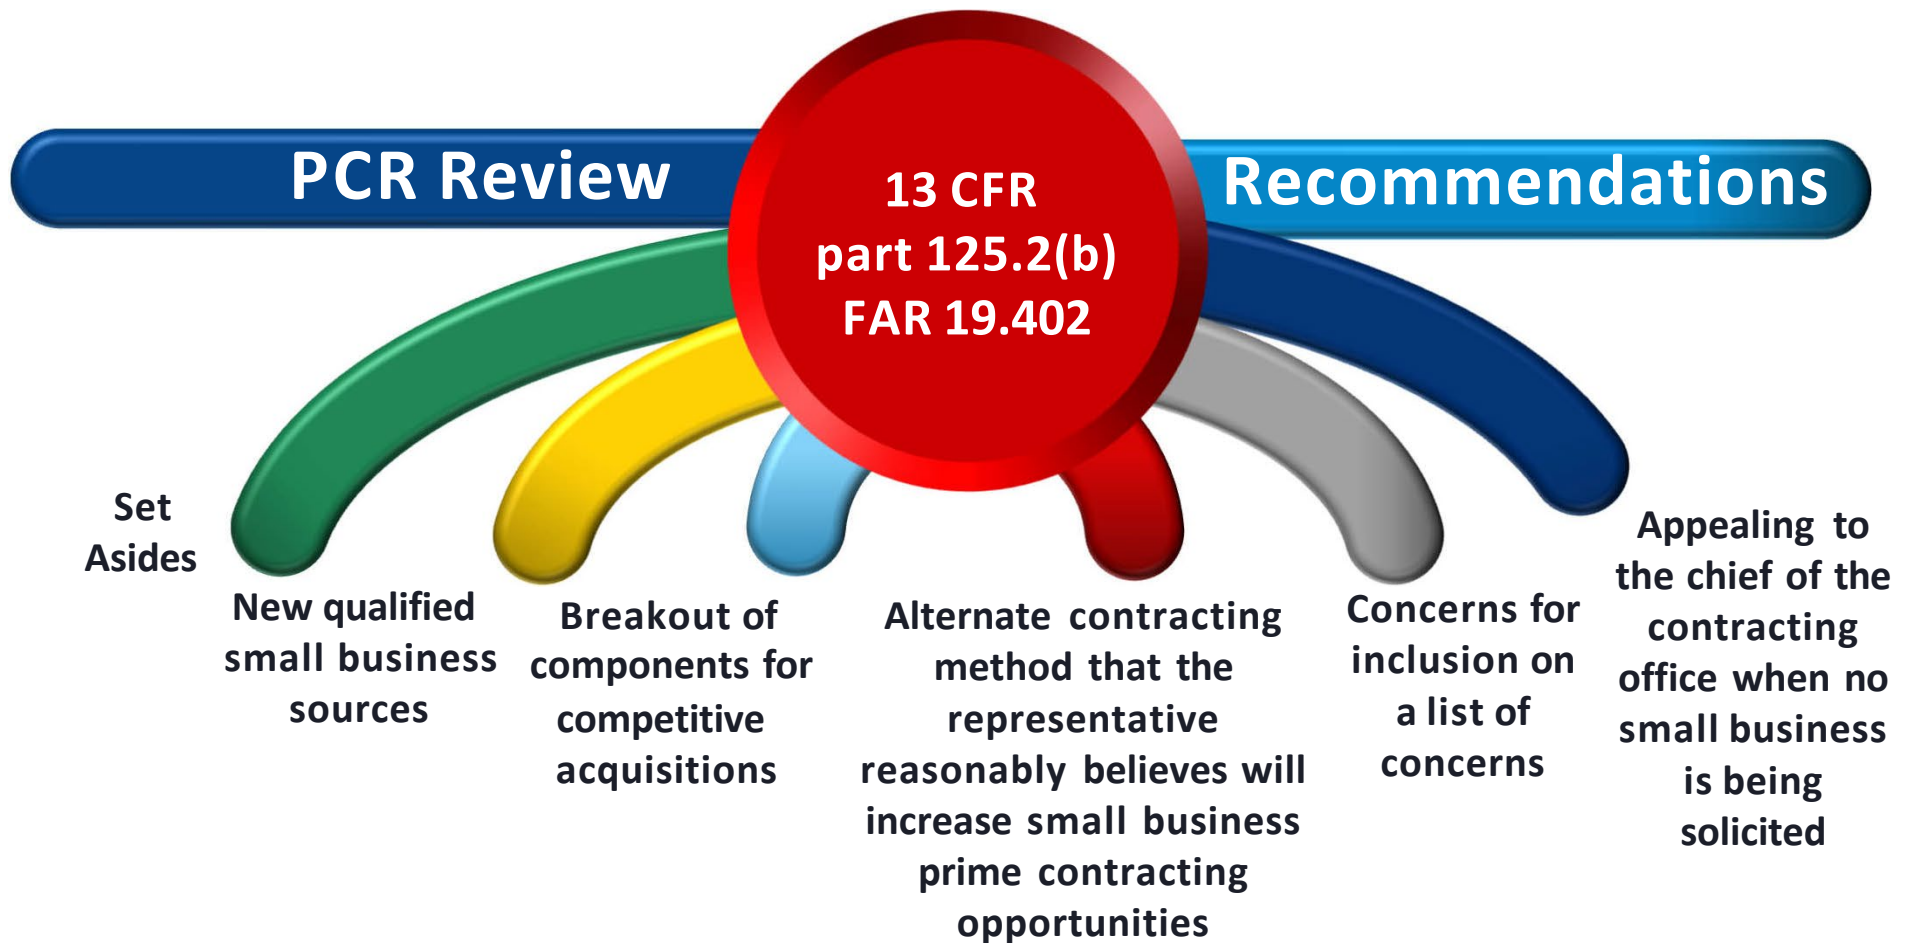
PCR Review

13 CFR
part 125.2(b)
FAR 19.402

Recommendations

Set Asides

New qualified small business sources

Breakout of components for competitive acquisitions

Alternate contracting method that the representative reasonably believes will increase small business prime contracting opportunities

Concerns for inclusion on a list of concerns

Appealing to the chief of the contracting office when no small business is being solicited